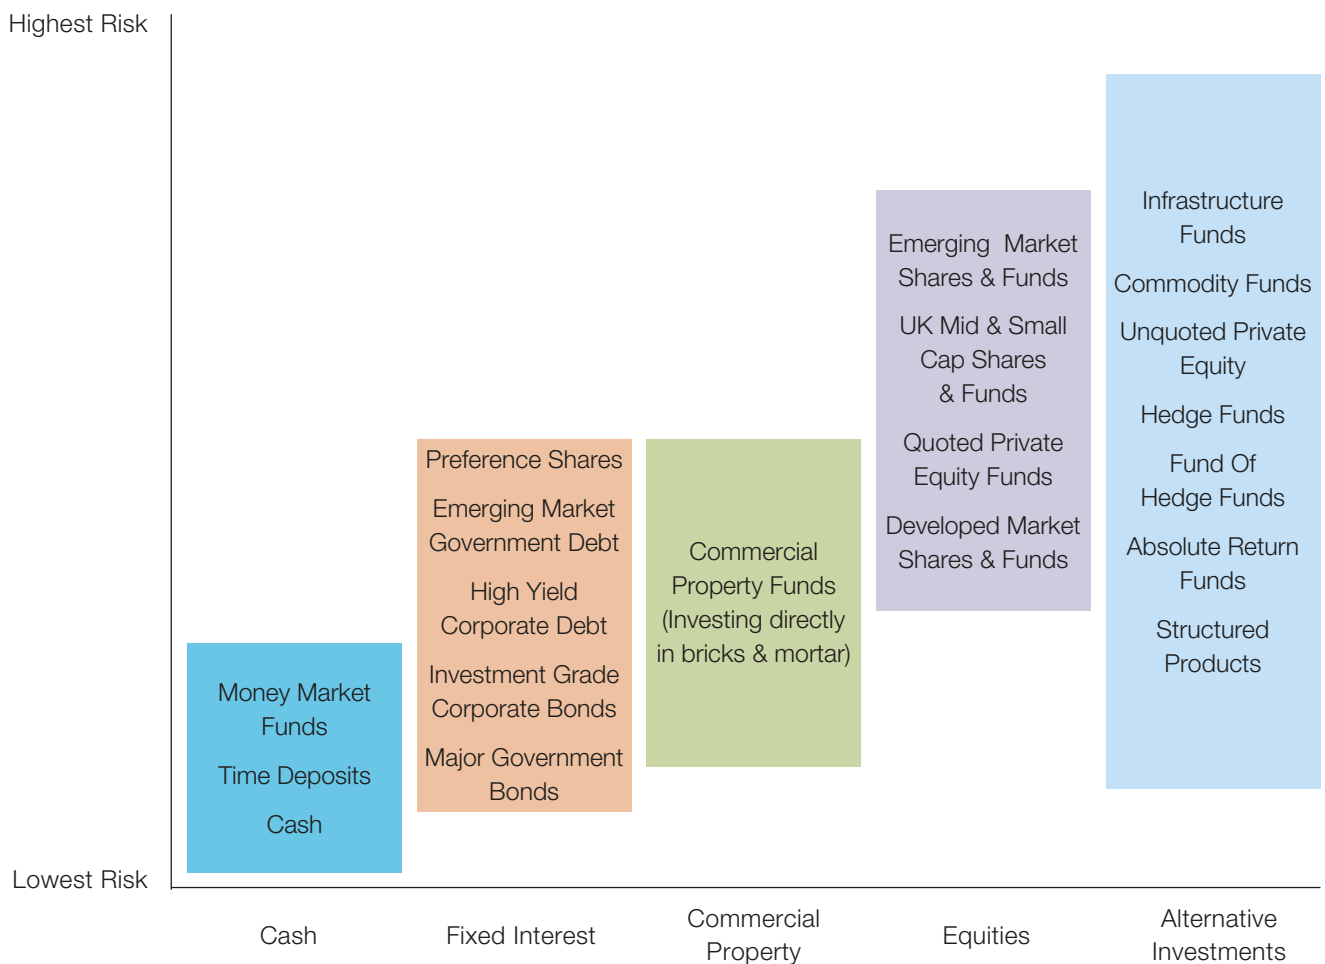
Highest Risk

Lowest Risk

Money Market Funds

Time Deposits

Cash

Preference Shares

Emerging Market Government Debt

High Yield Corporate Debt

Investment Grade Corporate Bonds

Major Government Bonds

Commercial Property Funds (Investing directly in bricks & mortar)

Emerging Market Shares & Funds

UK Mid & Small Cap Shares & Funds

Quoted Private Equity Funds

Developed Market Shares & Funds

Infrastructure Funds

Commodity Funds

Unquoted Private Equity

Hedge Funds

Fund Of Hedge Funds

Absolute Return Funds

Structured Products

Cash

Fixed Interest

Commercial Property

Equities

Alternative Investments